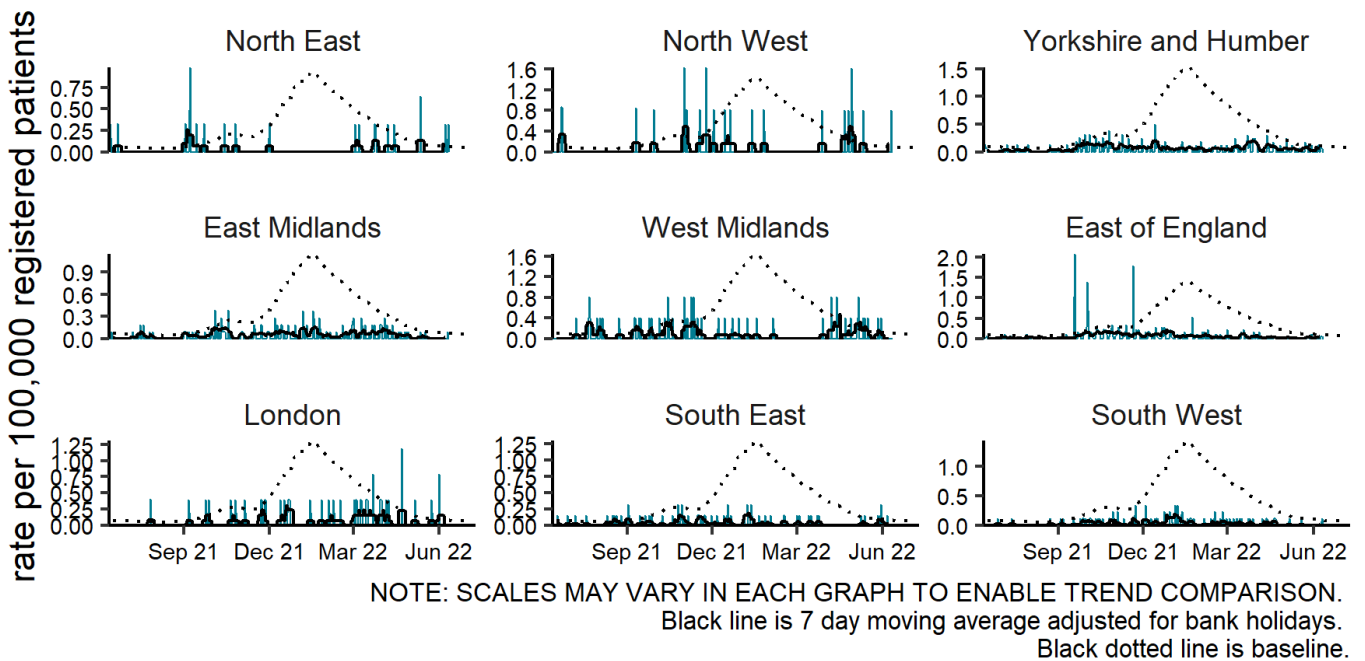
rate per 100,000 registered patients

North East
0.75
0.50
0.25
0.00

North West
1.6
1.2
0.8
0.4
0.0

Yorkshire and Humber
1.5
1.0
0.5
0.0

East Midlands
0.9
0.6
0.3
0.0

West Midlands
1.6
1.2
0.8
0.4
0.0

East of England
2.0
1.5
1.0
0.5
0.0

London
1.25
1.00
0.75
0.50
0.25
0.00
Sep 21
Dec 21
Mar 22
Jun 22

South East
1.25
1.00
0.75
0.50
0.25
0.00
Sep 21
Dec 21
Mar 22
Jun 22

South West
1.0
0.5
0.0
Sep 21
Dec 21
Mar 22
Jun 22

NOTE: SCALES MAY VARY IN EACH GRAPH TO ENABLE TREND COMPARISON.
Black line is 7 day moving average adjusted for bank holidays.
Black dotted line is baseline.